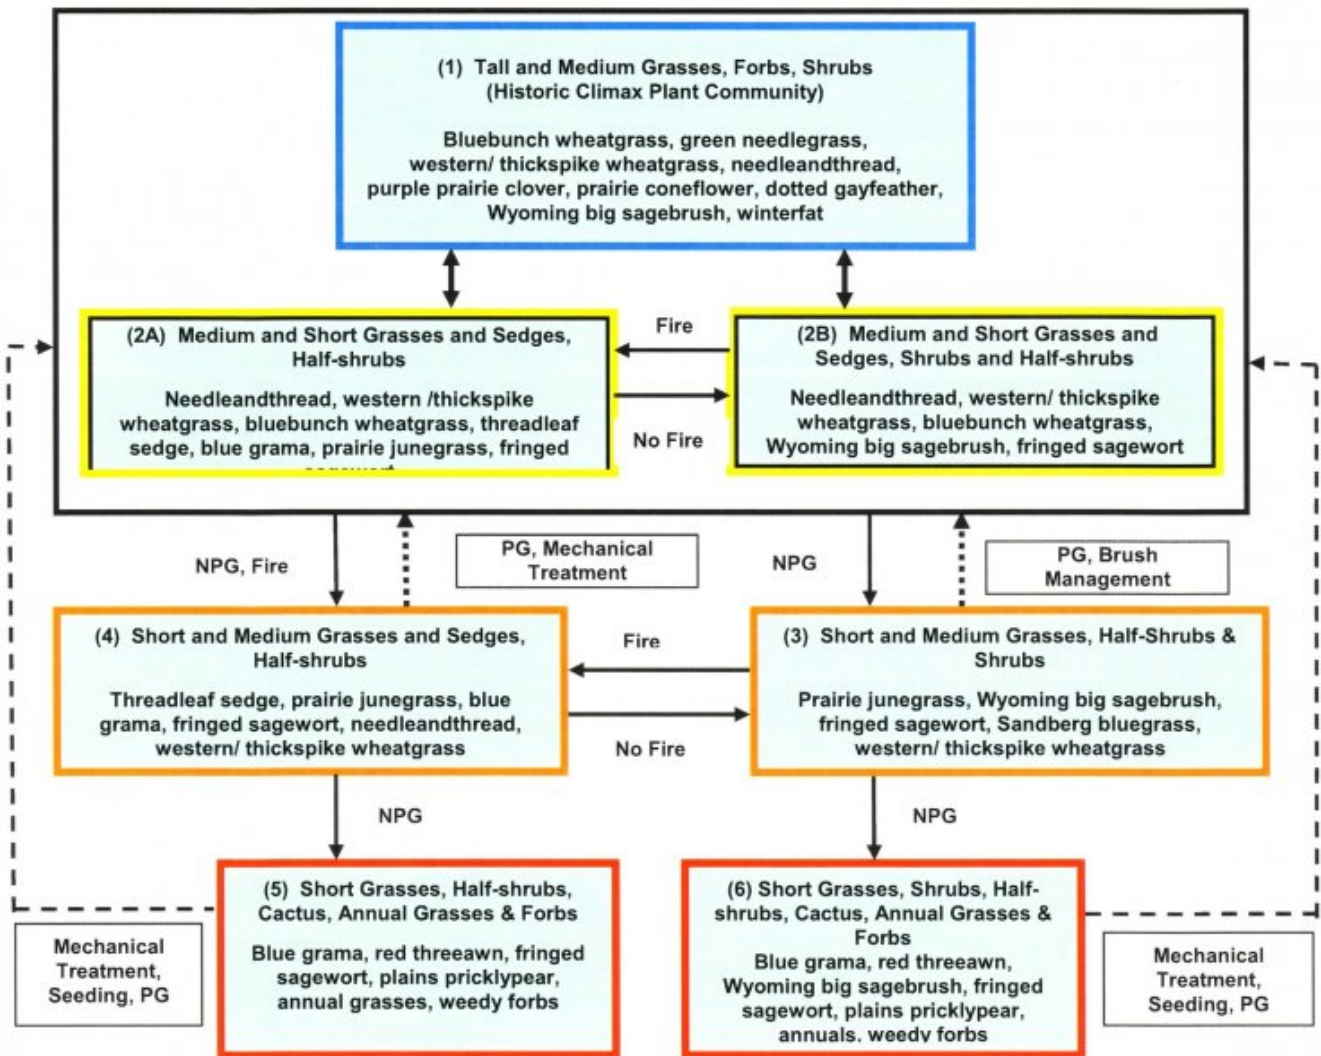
(1) Tall and Medium Grasses, Forbs, Shrubs
(Historic Climax Plant Community)

Bluebunch wheatgrass, green needlegrass, western/ thickspike wheatgrass, needleandthread, purple prairie clover, prairie coneflower, dotted gayfeather, Wyoming big sagebrush, winterfat

(2A) Medium and Short Grasses and Sedges, Half-shrubs

Needleandthread, western /thickspike wheatgrass, bluebunch wheatgrass, threadleaf sedge, blue grama, prairie junegrass, fringed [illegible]

Fire

No Fire

(2B) Medium and Short Grasses and Sedges, Shrubs and Half-shrubs

Needleandthread, western/ thickspike wheatgrass, bluebunch wheatgrass, Wyoming big sagebrush, fringed sagewort

NPG, Fire

PG, Mechanical Treatment

NPG

PG, Brush Management

(4) Short and Medium Grasses and Sedges, Half-shrubs

Threadleaf sedge, prairie junegrass, blue grama, fringed sagewort, needleandthread, western/ thickspike wheatgrass

Fire

No Fire

(3) Short and Medium Grasses, Half-Shrubs & Shrubs

Prairie junegrass, Wyoming big sagebrush, fringed sagewort, Sandberg bluegrass, western/ thickspike wheatgrass

NPG

NPG

Mechanical Treatment, Seeding, PG

(5) Short Grasses, Half-shrubs, Cactus, Annual Grasses & Forbs

Blue grama, red threeawn, fringed sagewort, plains pricklypear, annual grasses, weedy forbs

(6) Short Grasses, Shrubs, Half-shrubs, Cactus, Annual Grasses & Forbs
Blue grama, red threeawn, Wyoming big sagebrush, fringed sagewort, plains pricklypear, annuals, weedy forbs

Mechanical Treatment, Seeding, PG